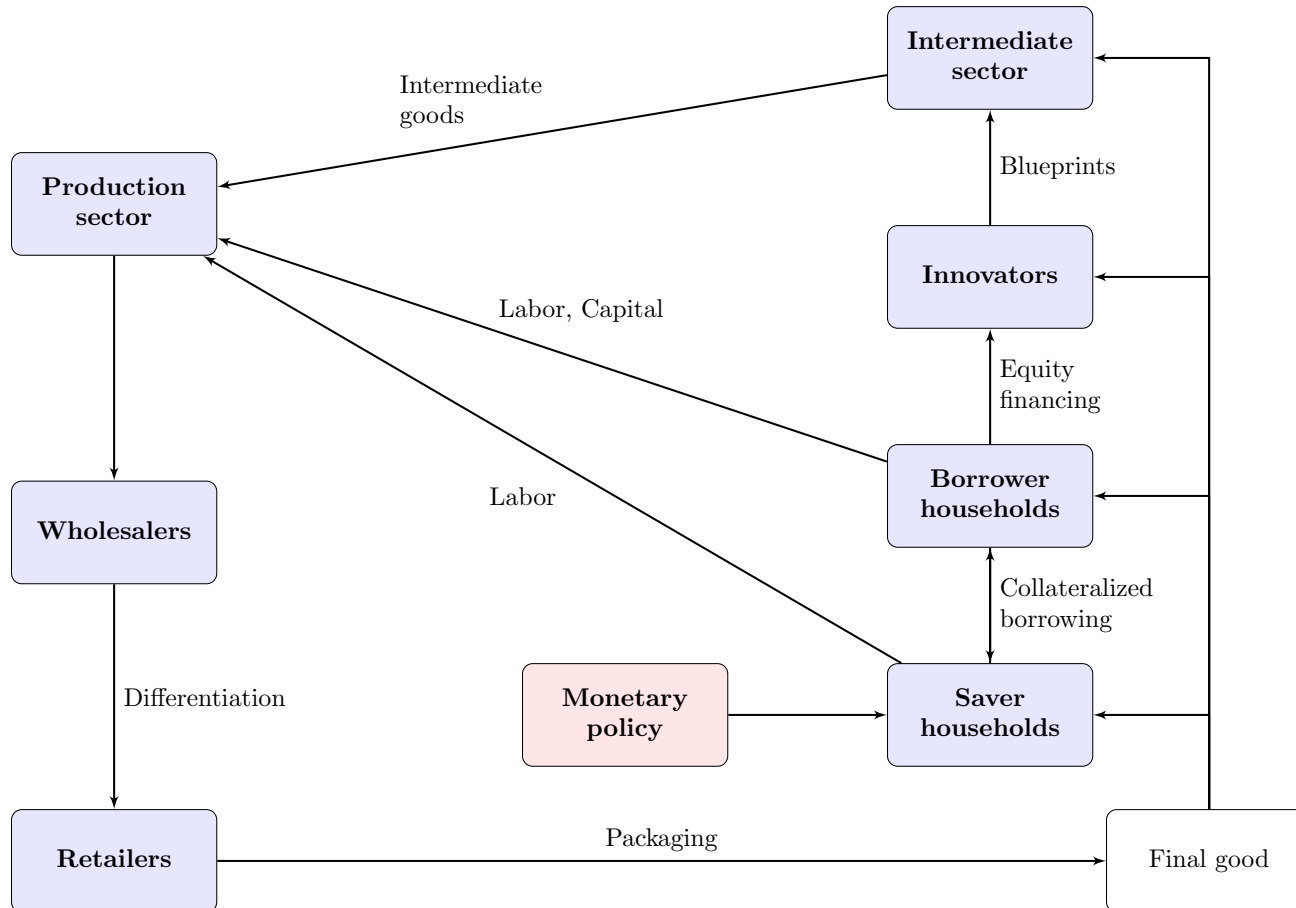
Intermediate sector

Intermediate goods

Production sector

Blueprints

Innovators

Labor, Capital

Equity financing

Borrower households

Labor

Wholesalers

Collateralized borrowing

Differentiation

Monetary policy

Saver households

Retailers

Packaging

Final good